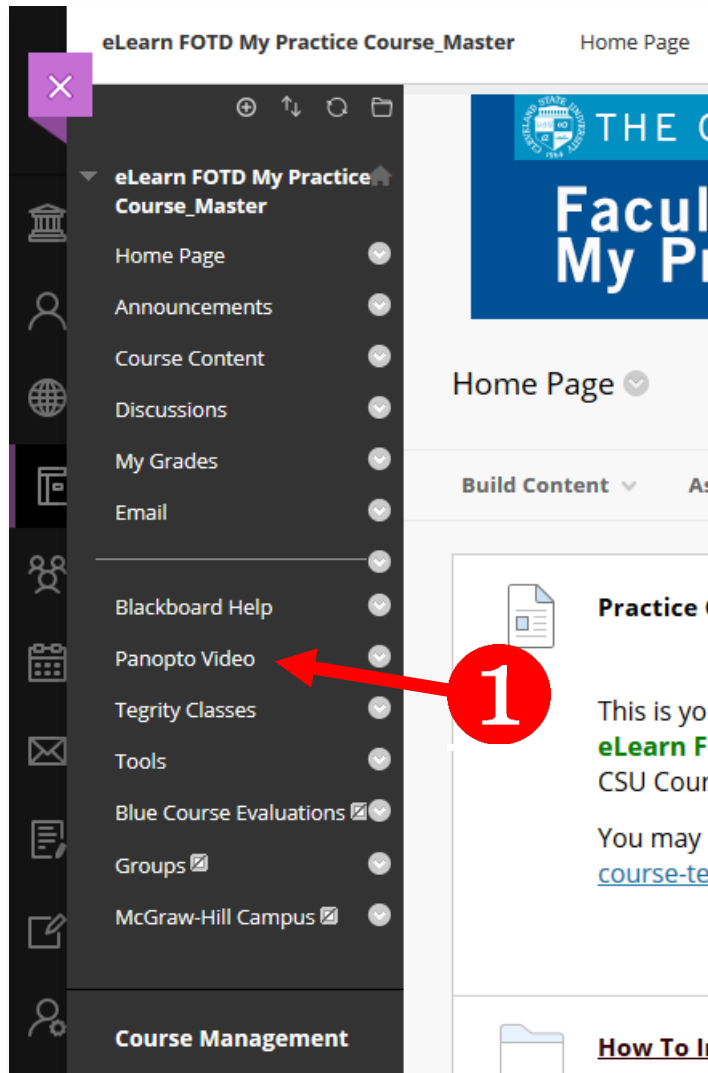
eLearn FOTD My Practice Course_Master
Home Page

eLearn FOTD My Practice Course_Master
Home Page
Announcements
Course Content
Discussions
My Grades
Email
Blackboard Help
Panopto Video
Tegrity Classes
Tools
Blue Course Evaluations
Groups
McGraw-Hill Campus
Course Management

1

CLEVELAND STATE UNIVERSITY 1964
THE C
Facul
My Pr

Home Page
Build Content
As
Practice
This is yo
eLearn F
CSU Cour
You may
course-te
How To I